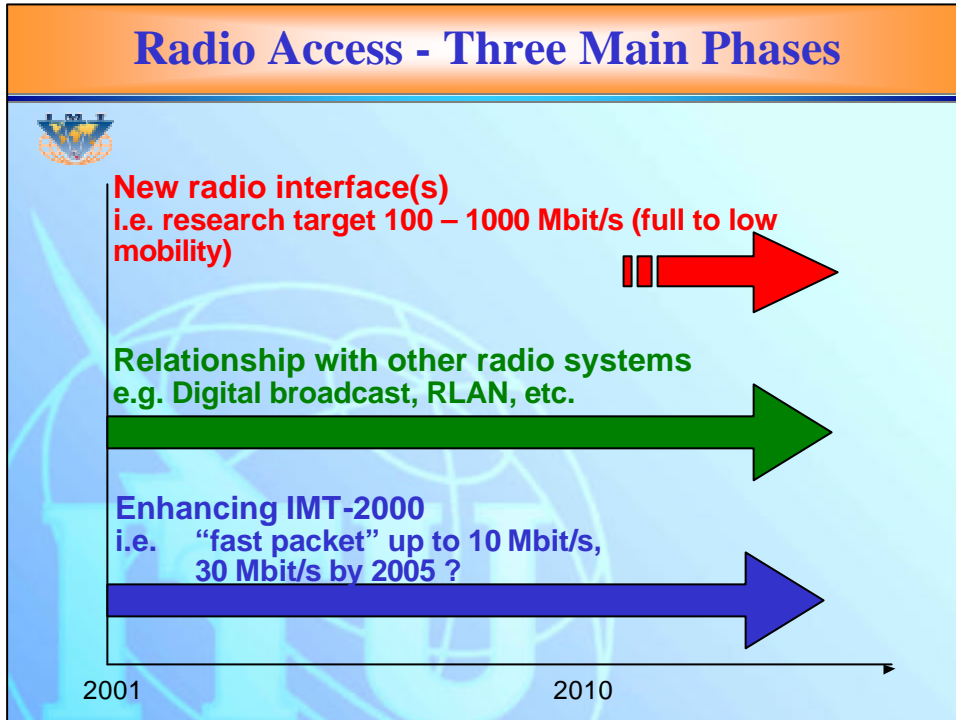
Radio Access - Three Main Phases

New radio interface(s)
i.e. research target 100 – 1000 Mbit/s (full to low mobility)

Relationship with other radio systems
e.g. Digital broadcast, RLAN, etc.

Enhancing IMT-2000
i.e. "fast packet" up to 10 Mbit/s, 30 Mbit/s by 2005 ?

2001

2010